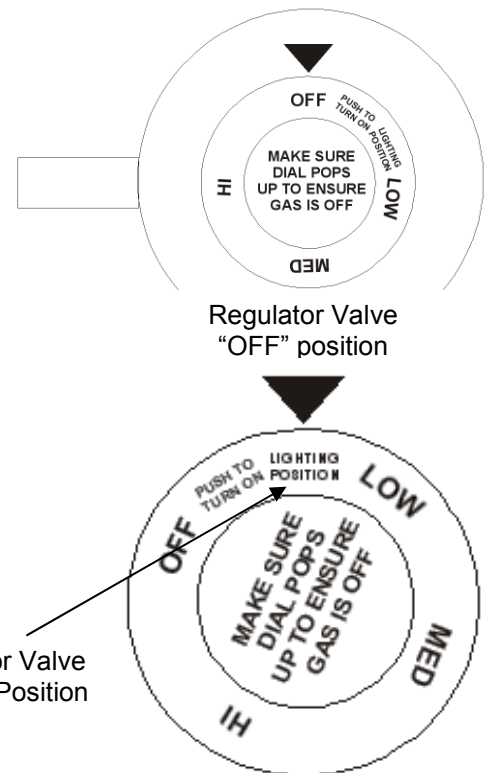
OFF
PUSH TO TURN ON
LIGHTING POSITION
MAKE SURE DIAL POPS UP TO ENSURE GAS IS OFF
HI
LOW
MED

Regulator Valve "OFF" position

LIGHTING POSITION
PUSH TO TURN ON
LOW
OFF
MAKE SURE DIAL POPS UP TO ENSURE GAS IS OFF
MED
HI

or Valve
Position